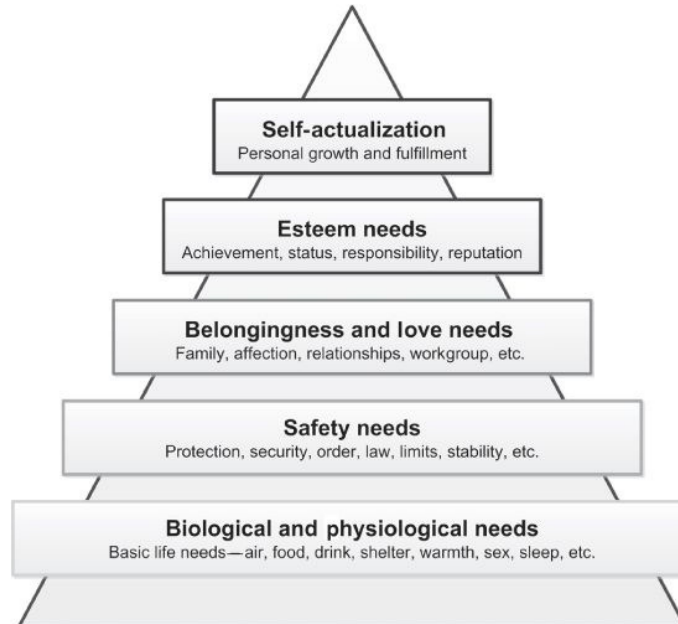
Self-actualization
Personal growth and fulfillment

Esteem needs
Achievement, status, responsibility, reputation

Belongingness and love needs
Family, affection, relationships, workgroup, etc.

Safety needs
Protection, security, order, law, limits, stability, etc.

Biological and physiological needs
Basic life needs—air, food, drink, shelter, warmth, sex, sleep, etc.